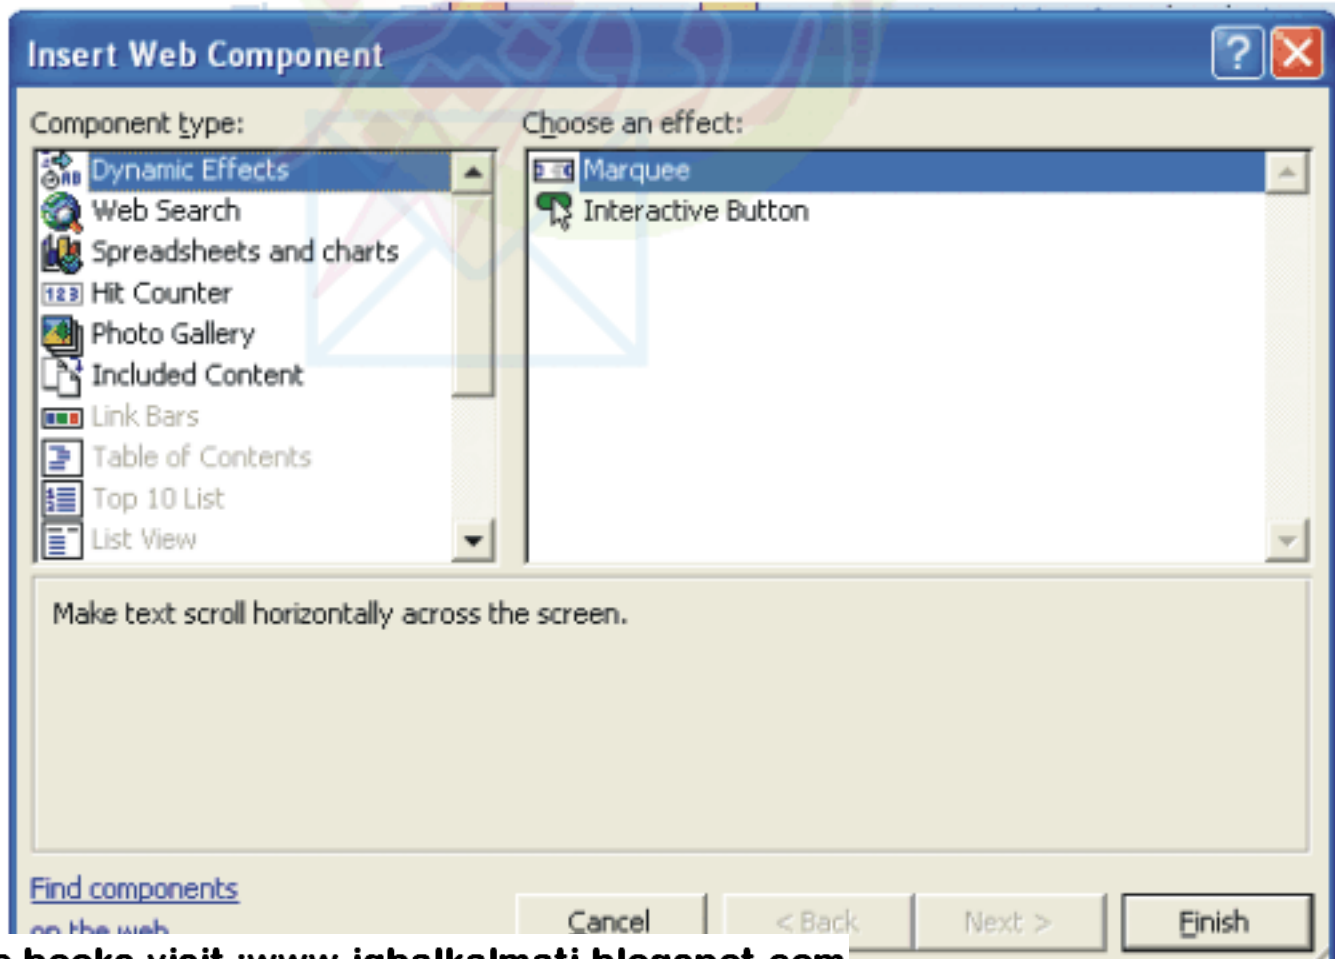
Insert Web Component

Component type:

Dynamic Effects
Web Search
Spreadsheets and charts
Hit Counter
Photo Gallery
Included Content
Link Bars
Table of Contents
Top 10 List
List View

Choose an effect:

Marquee
Interactive Button

Make text scroll horizontally across the screen.

Find components on the web

Cancel
< Back
Next >
Finish

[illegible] books visit www.iqbalkalmati.blogspot.com